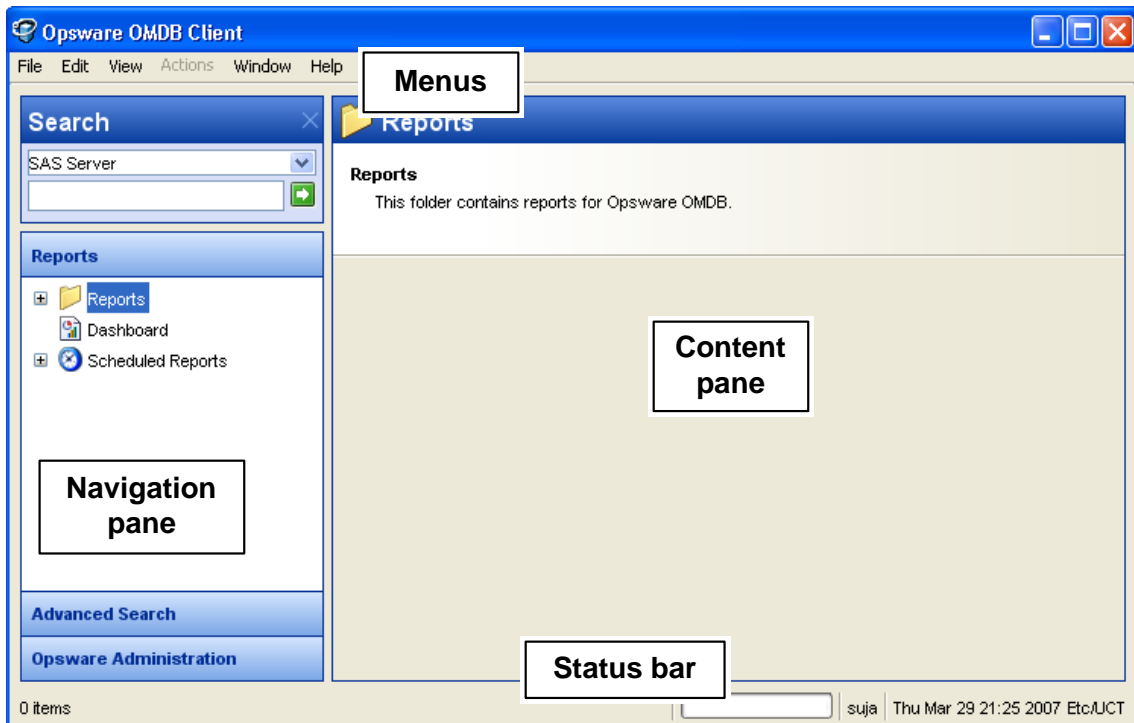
Opsware OMDB Client

File Edit View Actions Window Help

Menus

Search

SAS Server

Reports

Reports

Dashboard

Scheduled Reports

Navigation pane

Advanced Search

Opsware Administration

Reports

Reports

This folder contains reports for Opsware OMDB.

Content pane

Status bar

0 items

suja Thu Mar 29 21:25 2007 Etc/UCT